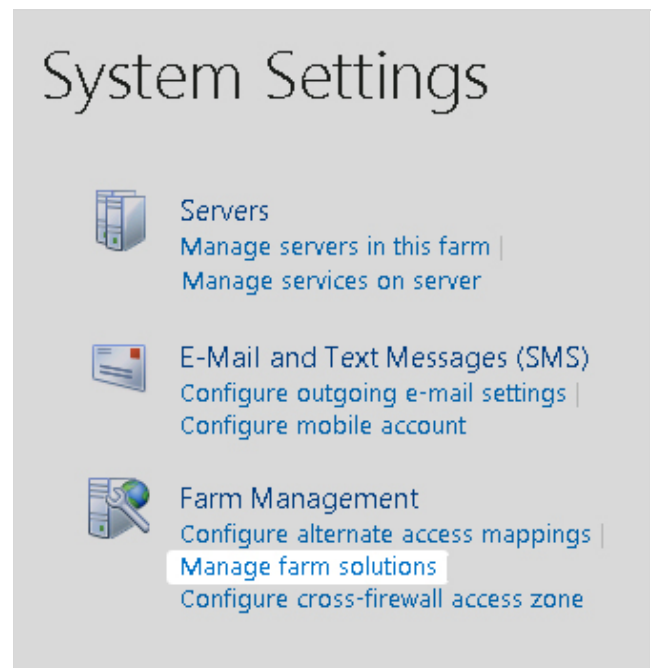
System Settings

Servers
Manage servers in this farm |
Manage services on server

E-Mail and Text Messages (SMS)
Configure outgoing e-mail settings |
Configure mobile account

Farm Management
Configure alternate access mappings |
Manage farm solutions
Configure cross-firewall access zone